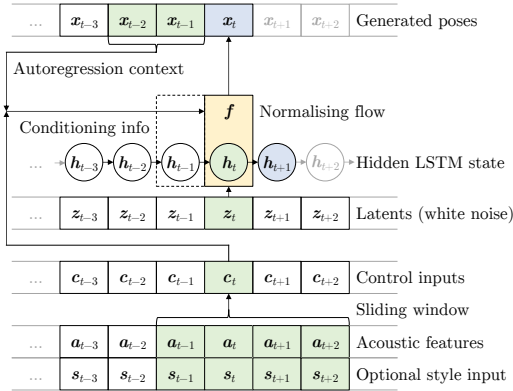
| ... | $\boldsymbol{x}_{t-3}$ | $\boldsymbol{x}_{t-2}$ | $\boldsymbol{x}_{t-1}$ | $\boldsymbol{x}_t$ | $\boldsymbol{x}_{t+1}$ | $\boldsymbol{x}_{t+2}$ | Generated poses |
|---|---|---|---|---|---|---|---|

Autoregression context

$\boldsymbol{f}$ Normalising flow

Conditioning info

... $\boldsymbol{h}_{t-3}$ $\boldsymbol{h}_{t-2}$ $\boldsymbol{h}_{t-1}$ $\boldsymbol{h}_t$ $\boldsymbol{h}_{t+1}$ $\boldsymbol{h}_{t+2}$ Hidden LSTM state

| ... | $\boldsymbol{z}_{t-3}$ | $\boldsymbol{z}_{t-2}$ | $\boldsymbol{z}_{t-1}$ | $\boldsymbol{z}_t$ | $\boldsymbol{z}_{t+1}$ | $\boldsymbol{z}_{t+2}$ | Latents (white noise) |
|---|---|---|---|---|---|---|---|

| ... | $\boldsymbol{c}_{t-3}$ | $\boldsymbol{c}_{t-2}$ | $\boldsymbol{c}_{t-1}$ | $\boldsymbol{c}_t$ | $\boldsymbol{c}_{t+1}$ | $\boldsymbol{c}_{t+2}$ | Control inputs |
|---|---|---|---|---|---|---|---|

Sliding window

| ... | $\boldsymbol{a}_{t-3}$ | $\boldsymbol{a}_{t-2}$ | $\boldsymbol{a}_{t-1}$ | $\boldsymbol{a}_t$ | $\boldsymbol{a}_{t+1}$ | $\boldsymbol{a}_{t+2}$ | Acoustic features |
|---|---|---|---|---|---|---|---|
| ... | $\boldsymbol{s}_{t-3}$ | $\boldsymbol{s}_{t-2}$ | $\boldsymbol{s}_{t-1}$ | $\boldsymbol{s}_t$ | $\boldsymbol{s}_{t+1}$ | $\boldsymbol{s}_{t+2}$ | Optional style input |